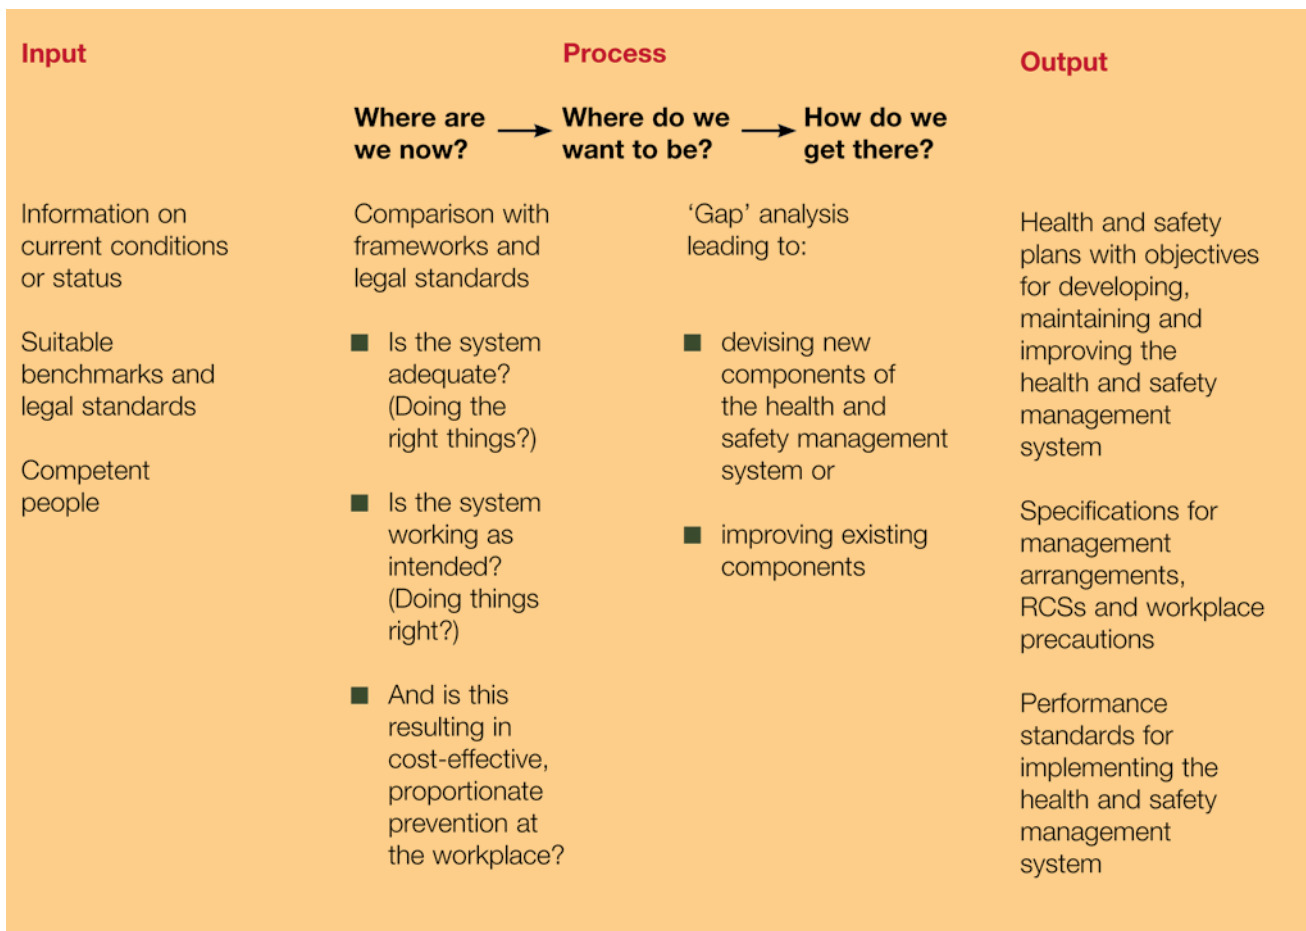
Input

Information on current conditions or status

Suitable benchmarks and legal standards

Competent people

Process

Where are we now? → Where do we want to be? → How do we get there?

Comparison with frameworks and legal standards

■ Is the system adequate? (Doing the right things?)

■ Is the system working as intended? (Doing things right?)

■ And is this resulting in cost-effective, proportionate prevention at the workplace?

'Gap' analysis leading to:

■ devising new components of the health and safety management system or

■ improving existing components

Output

Health and safety plans with objectives for developing, maintaining and improving the health and safety management system

Specifications for management arrangements, RCSs and workplace precautions

Performance standards for implementing the health and safety management system